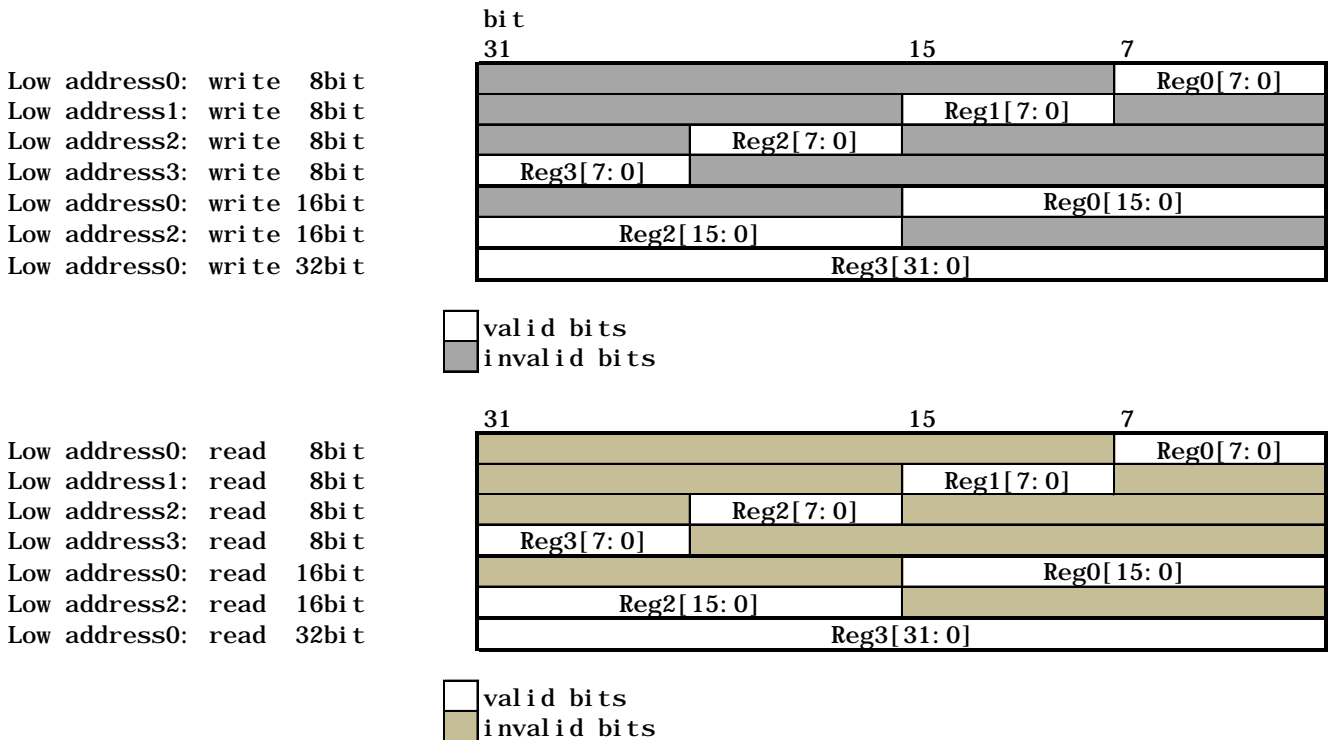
Low address0: write 8bit
Low address1: write 8bit
Low address2: write 8bit
Low address3: write 8bit
Low address0: write 16bit
Low address2: write 16bit
Low address0: write 32bit

bit
31 15 7

Reg0[7:0]
Reg1[7:0]
Reg2[7:0]
Reg3[7:0]
Reg0[15:0]
Reg2[15:0]
Reg3[31:0]

valid bits
invalid bits

Low address0: read 8bit
Low address1: read 8bit
Low address2: read 8bit
Low address3: read 8bit
Low address0: read 16bit
Low address2: read 16bit
Low address0: read 32bit

31 15 7

Reg0[7:0]
Reg1[7:0]
Reg2[7:0]
Reg3[7:0]
Reg0[15:0]
Reg2[15:0]
Reg3[31:0]

valid bits
invalid bits